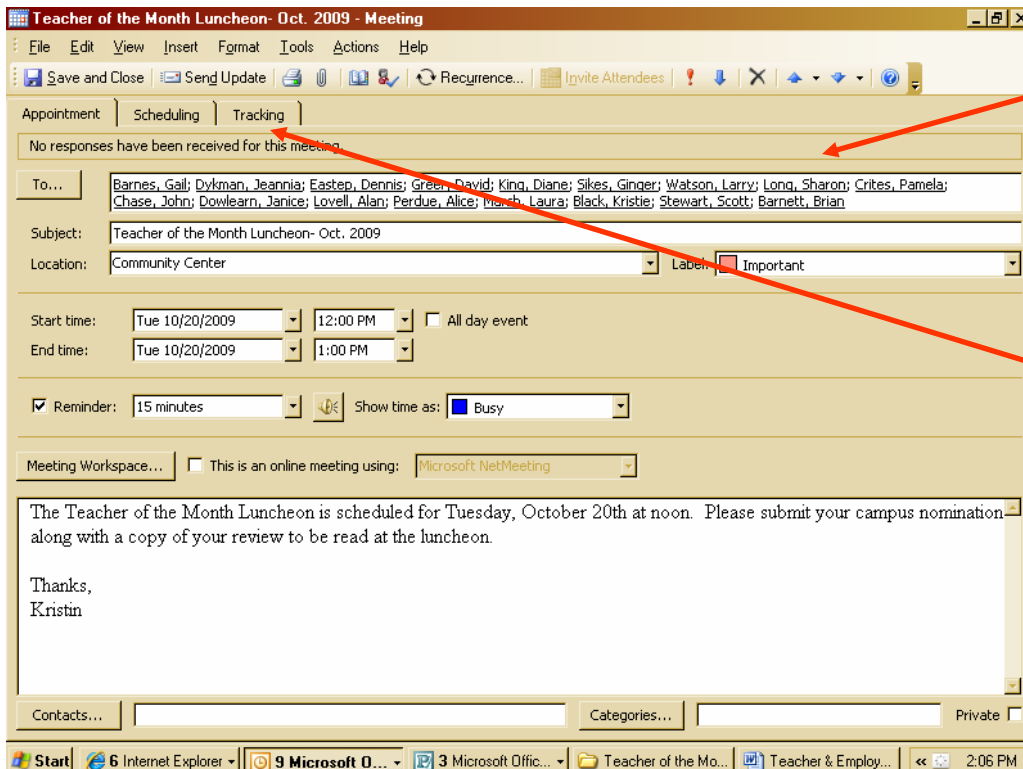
Teacher of the Month Luncheon- Oct. 2009 - Meeting

File Edit View Insert Format Tools Actions Help

Save and Close | Send Update | Recurrence... | Invite Attendees

Appointment | Scheduling | Tracking

No responses have been received for this meeting.

To...

Barnes, Gail; Dykman, Jeannia; Eastep, Dennis; Green, David; King, Diane; Sikes, Ginger; Watson, Larry; Long, Sharon; Crites, Pamela; Chase, John; Dowlearn, Janice; Lovell, Alan; Perdue, Alice; March, Laura; Black, Kristie; Stewart, Scott; Barnett, Brian

Subject: Teacher of the Month Luncheon- Oct. 2009

Location: Community Center

Label: Important

Start time: Tue 10/20/2009 12:00 PM All day event

End time: Tue 10/20/2009 1:00 PM

Reminder: 15 minutes Show time as: Busy

Meeting Workspace... This is an online meeting using: Microsoft NetMeeting

The Teacher of the Month Luncheon is scheduled for Tuesday, October 20th at noon. Please submit your campus nomination along with a copy of your review to be read at the luncheon.

Thanks,
Kristin

Contacts... Categories... Private

Start | 6 Internet Explorer | 9 Microsoft O... | 3 Microsoft Offic... | Teacher of the Mo... | Teacher & Employ... | « 2:06 PM